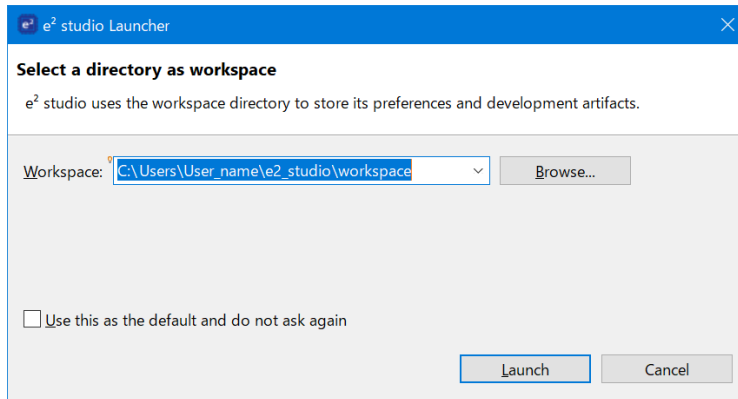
$e^2$ studio Launcher

Select a directory as workspace

$e^2$ studio uses the workspace directory to store its preferences and development artifacts.

Workspace: C:\Users\User_name\e2_studio\workspace

Browse...

Use this as the default and do not ask again

Launch

Cancel